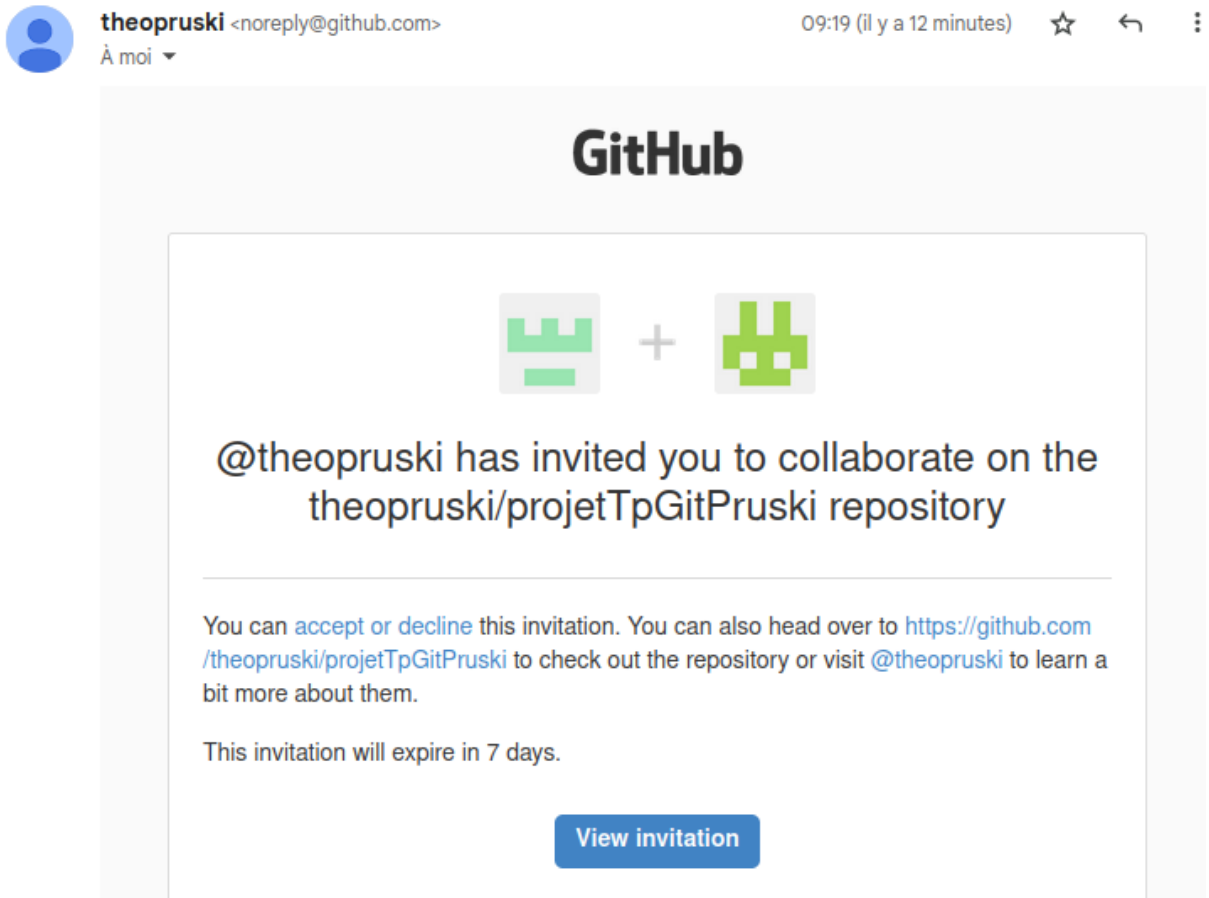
theopruski <noreply@github.com>
À moi

09:19 (il y a 12 minutes)

GitHub

+

@theopruski has invited you to collaborate on the theopruski/projetTpGitPruski repository

You can accept or decline this invitation. You can also head over to https://github.com/theopruski/projetTpGitPruski to check out the repository or visit @theopruski to learn a bit more about them.

This invitation will expire in 7 days.

View invitation